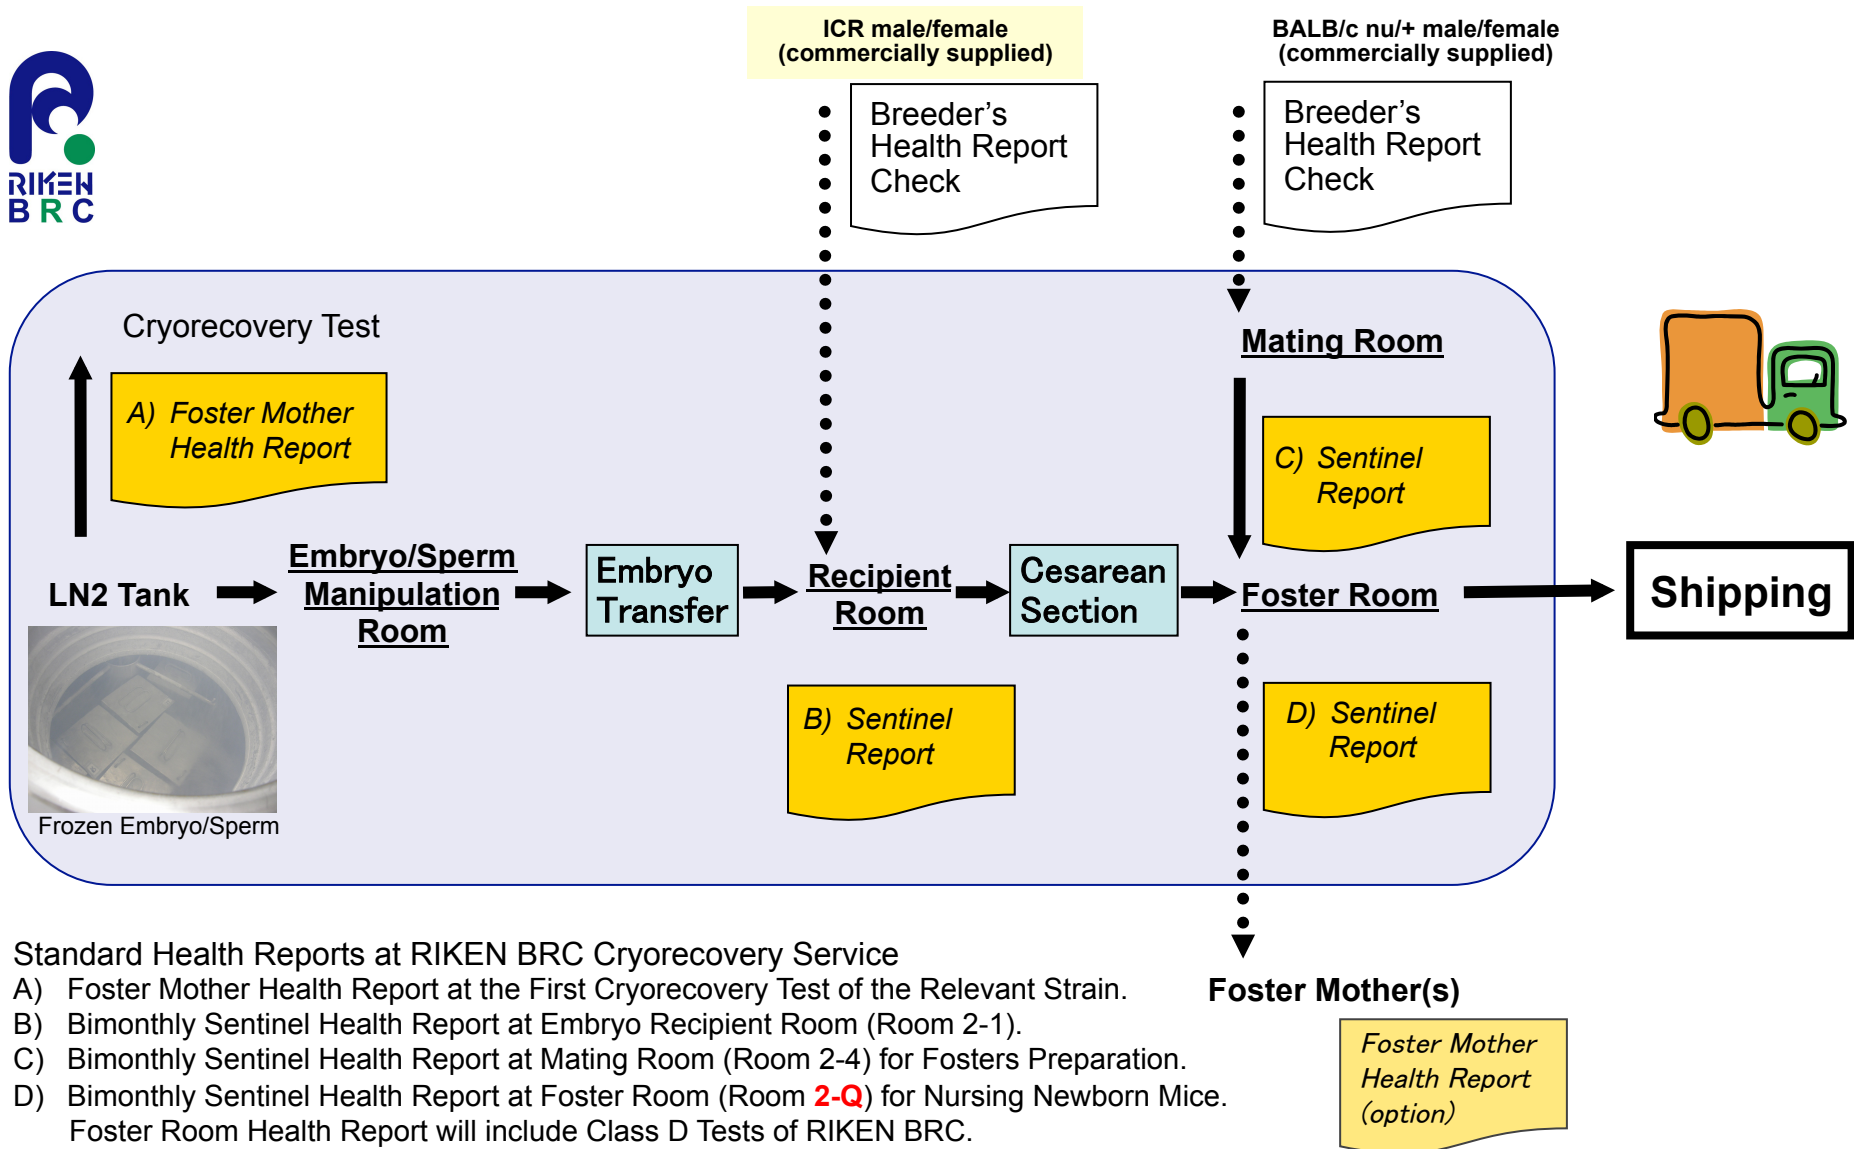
RIKEN BRC

ICR male/female (commercially supplied)

Breeder's Health Report Check

BALB/c nu/+ male/female (commercially supplied)

Breeder's Health Report Check

Cryorecovery Test

A) Foster Mother Health Report

Mating Room

C) Sentinel Report

LN2 Tank

Embryo/Sperm Manipulation Room

Embryo Transfer

Recipient Room

Cesarean Section

Foster Room

Shipping

Frozen Embryo/Sperm

B) Sentinel Report

D) Sentinel Report

Standard Health Reports at RIKEN BRC Cryorecovery Service
A) Foster Mother Health Report at the First Cryorecovery Test of the Relevant Strain.
B) Bimonthly Sentinel Health Report at Embryo Recipient Room (Room 2-1).
C) Bimonthly Sentinel Health Report at Mating Room (Room 2-4) for Fosters Preparation.
D) Bimonthly Sentinel Health Report at Foster Room (Room 2-Q) for Nursing Newborn Mice.
Foster Room Health Report will include Class D Tests of RIKEN BRC.

Foster Mother(s)

Foster Mother Health Report (option)